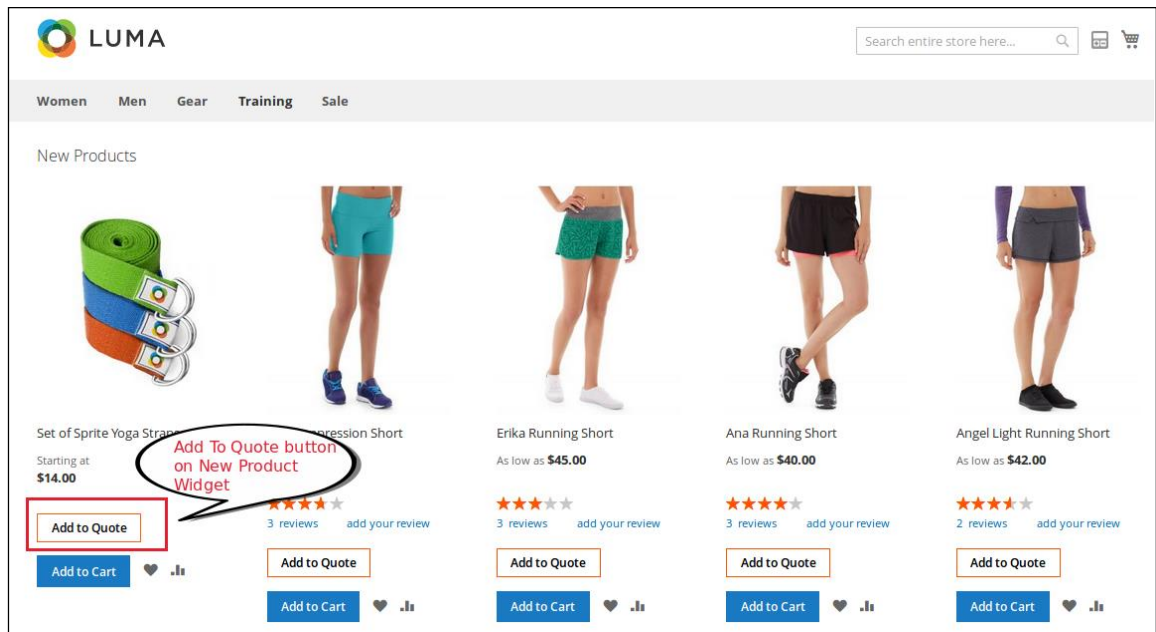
LUMA

Search entire store here...

Women Men Gear Training Sale

New Products

Set of Sprite Yoga Strap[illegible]
Starting at
$14.00
Add to Quote
Add to Cart

Add To Quote button on New Product Widget

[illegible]pression Short
3 reviews add your review
Add to Quote
Add to Cart

Erika Running Short
As low as $45.00
3 reviews add your review
Add to Quote
Add to Cart

Ana Running Short
As low as $40.00
3 reviews add your review
Add to Quote
Add to Cart

Angel Light Running Short
As low as $42.00
2 reviews add your review
Add to Quote
Add to Cart